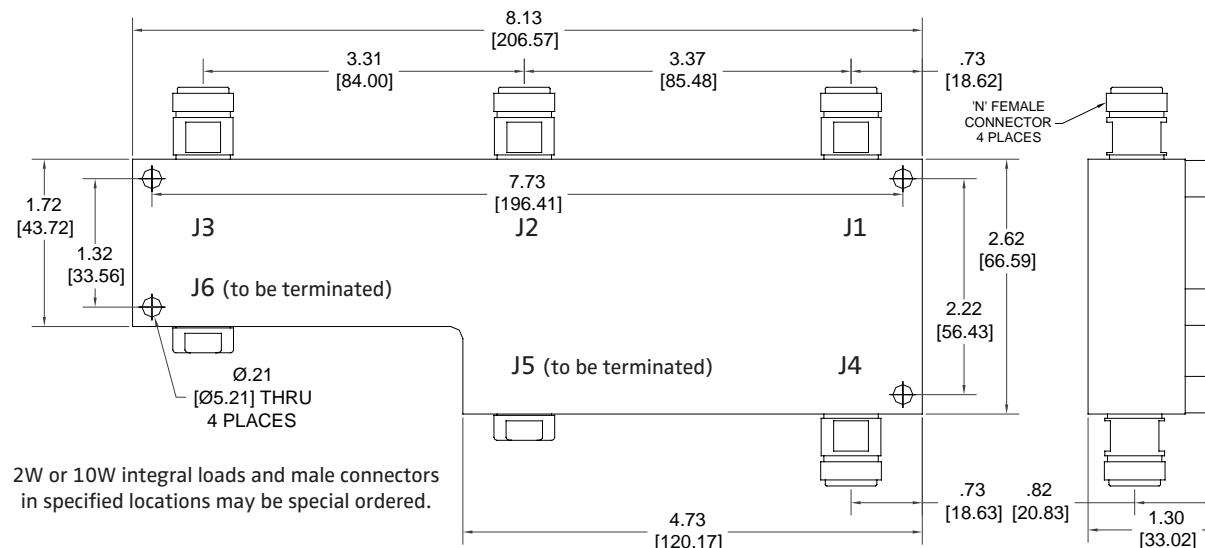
8.13
[206.57]

3.31
[84.00]

3.37
[85.48]

.73
[18.62]

'N' FEMALE CONNECTOR 4 PLACES

1.72
[43.72]

1.32
[33.56]

7.73
[196.41]

J3

J2

J1

2.62
[66.59]

J6 (to be terminated)

2.22
[56.43]

Ø.21
[Ø5.21] THRU
4 PLACES

J5 (to be terminated)

J4

2W or 10W integral loads and male connectors in specified locations may be special ordered.

.73
[18.63]

.82
[20.83]

4.73
[120.17]

1.30
[33.02]